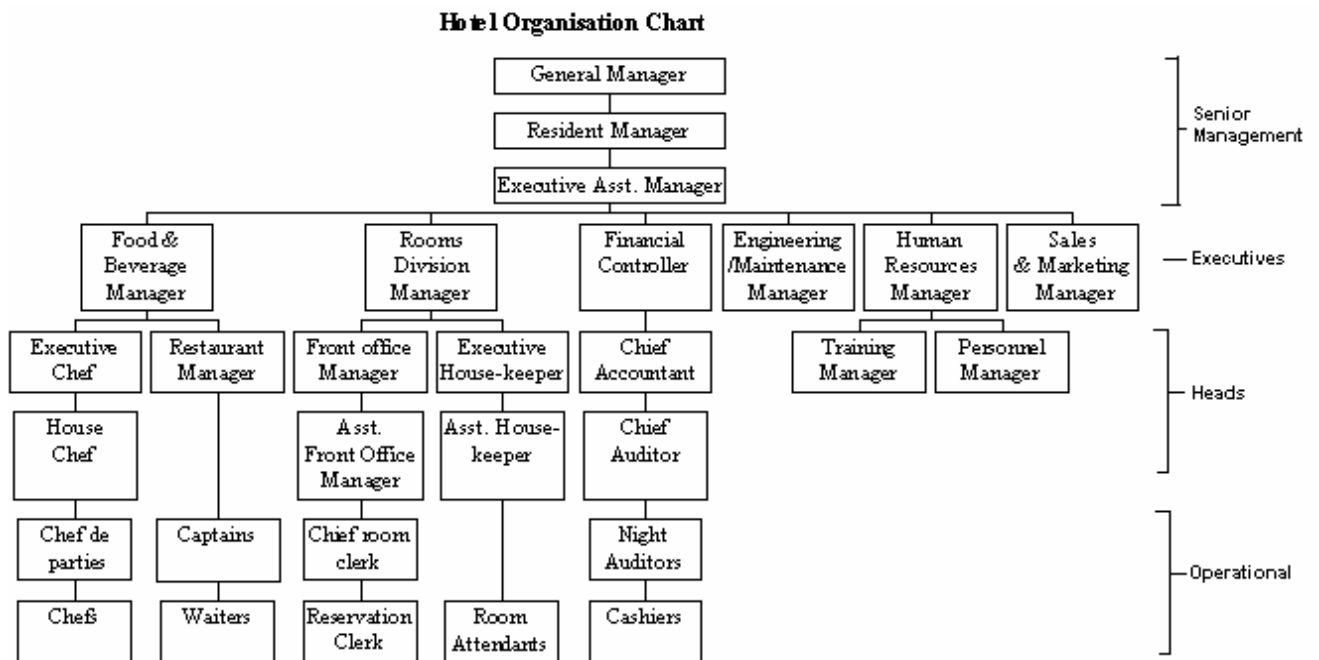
Hotel Organisation Chart

General Manager
Resident Manager
Executive Asst. Manager

Senior Management

Food & Beverage Manager
Rooms Division Manager
Financial Controller
Engineering /Maintenance Manager
Human Resources Manager
Sales & Marketing Manager

Executives

Executive Chef
Restaurant Manager
Front office Manager
Executive House-keeper
Chief Accountant
Training Manager
Personnel Manager

House Chef
Asst. Front Office Manager
Asst. House-keeper
Chief Auditor

Heads

Chef de parties
Captains
Chief room clerk
Night Auditors

Chefs
Waiters
Reservation Clerk
Room Attendants
Cashiers

Operational